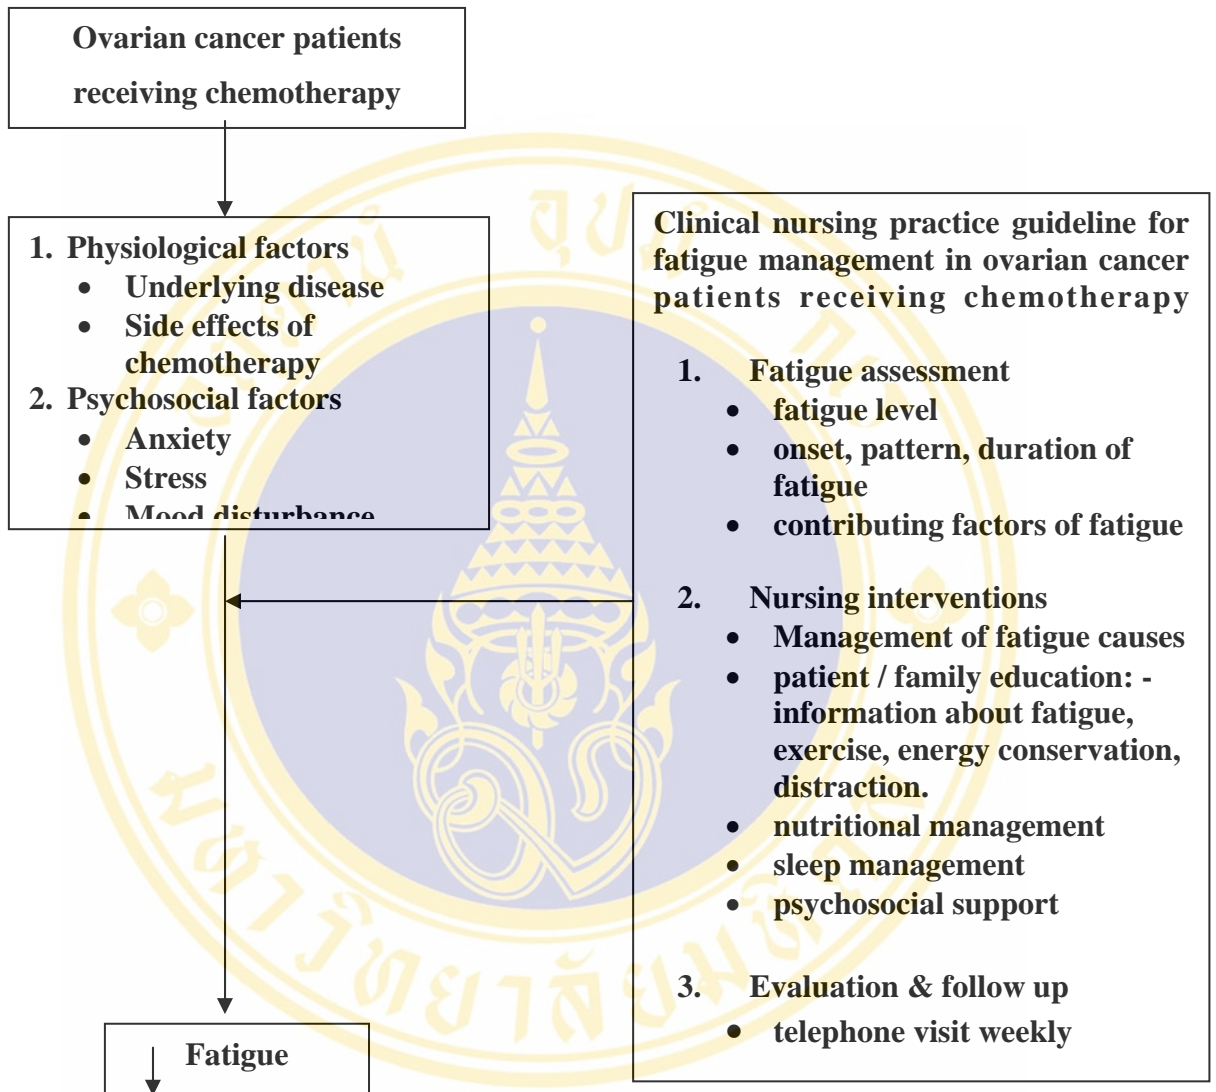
Ovarian cancer patients receiving chemotherapy

1. Physiological factors
- Underlying disease
- Side effects of chemotherapy
2. Psychosocial factors
- Anxiety
- Stress
- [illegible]

Clinical nursing practice guideline for fatigue management in ovarian cancer patients receiving chemotherapy

1. Fatigue assessment
- fatigue level
- onset, pattern, duration of fatigue
- contributing factors of fatigue

2. Nursing interventions
- Management of fatigue causes
- patient / family education: - information about fatigue, exercise, energy conservation, distraction.
- nutritional management
- sleep management
- psychosocial support

3. Evaluation & follow up
- telephone visit weekly

Fatigue